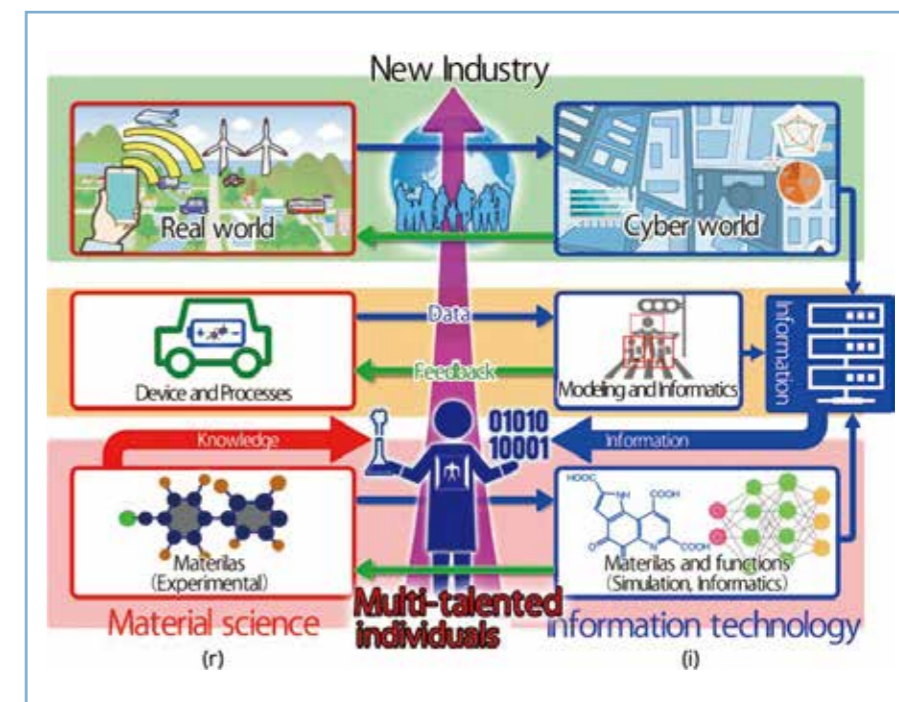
New Industry

Real world

Cyber world

Information

Data

Feedback

Device and Processes

Modeling and Informatics

Knowledge

01010
10001

Information

HOOC
COOH
COOH

Materilas (Experimental)

Materilas and functions (Simulation, Informatics)

Material science

Multi-talented individuals

information technology

(r)

(i)